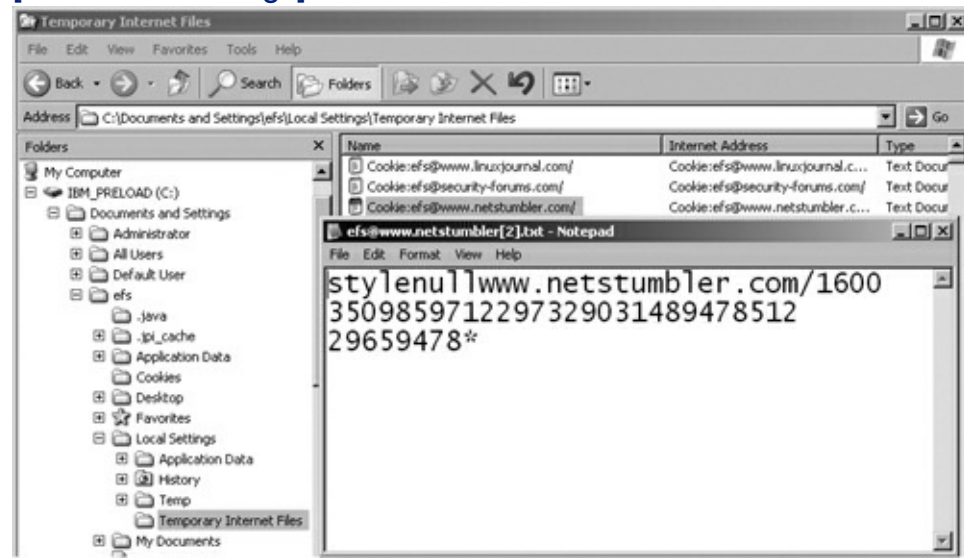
Temporary Internet Files

File Edit View Favorites Tools Help

Back Search Folders

Address C:\Documents and Settings\efs\Local Settings\Temporary Internet Files Go

Folders

My Computer
IBM_PRELOAD (C:)
Documents and Settings
Administrator
All Users
Default User
efs
.java
.jpi_cache
Application Data
Cookies
Desktop
Favorites
Local Settings
Application Data
History
Temp
Temporary Internet Files
My Documents

| Name | Internet Address | Type |
|---|---|---|
| Cookie:efs@www.linuxjournal.com/ | Cookie:efs@www.linuxjournal.c... | Text Docur |
| Cookie:efs@security-forums.com/ | Cookie:efs@security-forums.com/ | Text Docur |
| Cookie:efs@www.netstumbler.com/ | Cookie:efs@www.netstumbler.c... | Text Docur |

efs@www.netstumbler[2].txt - Notepad

File Edit Format View Help

stylenullwww.netstumbler.com/1600
3509859712297329031489478512
29659478*